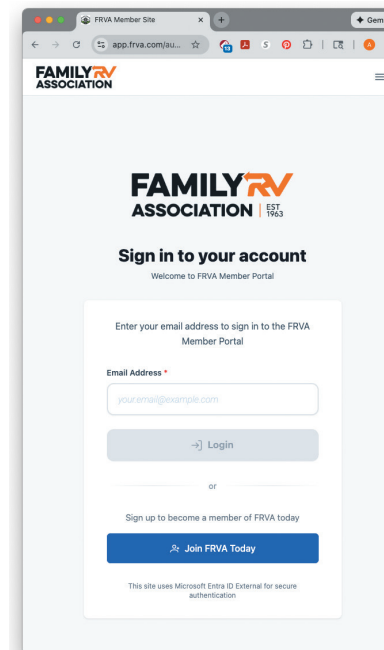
FRVA Member Site

Gem

app.frva.com/au...

13

FAMILY RV ASSOCIATION

FAMILY RV ASSOCIATION | EST 1963

Sign in to your account

Welcome to FRVA Member Portal

Enter your email address to sign in to the FRVA Member Portal

Email Address *

your.email@example.com

Login

or

Sign up to become a member of FRVA today

Join FRVA Today

This site uses Microsoft Entra ID External for secure authentication